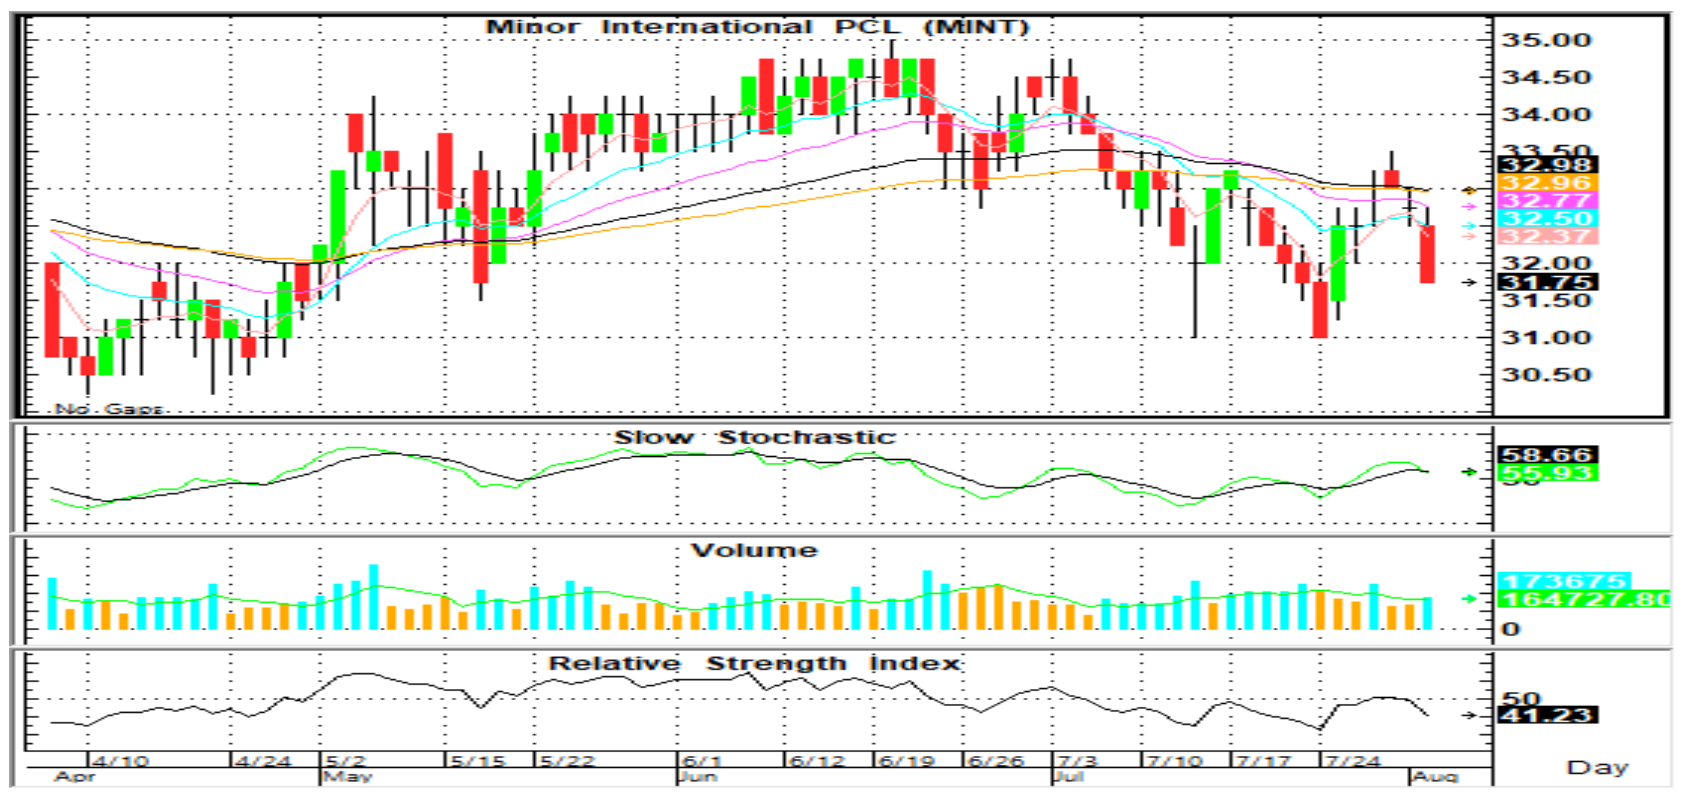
Minor International PCL (MINT)

35.00
34.50
34.00
33.50
32.98
32.96
32.77
32.50
32.37
32.00
31.75
31.50
31.00
30.50

No Gaps

Slow Stochastic

58.66
55.93
50

Volume

173675
164727.80
0

Relative Strength Index

50
41.23

4/10 4/24 5/2 5/15 5/22 6/1 6/12 6/19 6/26 7/3 7/10 7/17 7/24
Apr May Jun Jul Aug

Day